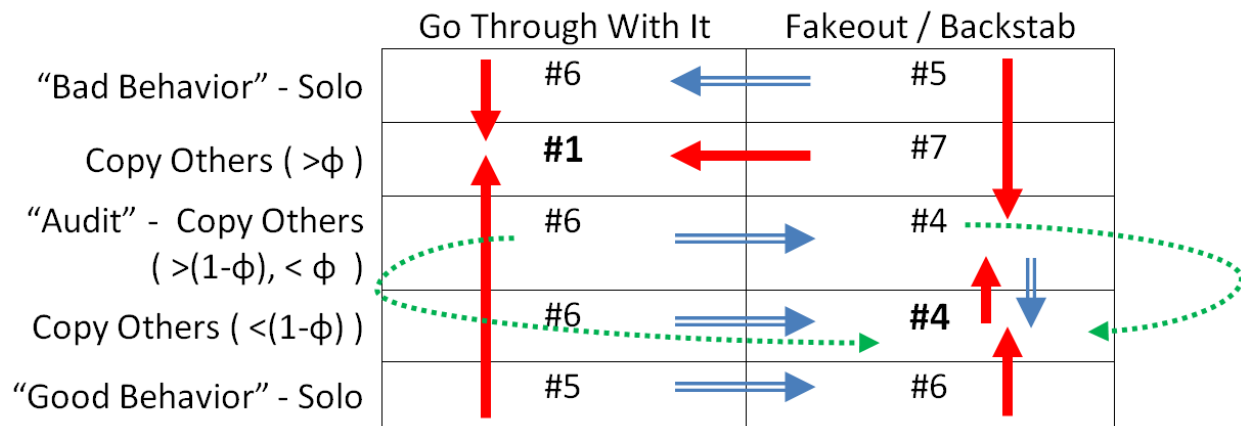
|  | Go Through With It | Fakeout / Backstab |
|---|---|---|
| “Bad Behavior” - Solo | #6 | #5 |
| Copy Others ( >ϕ ) | **#1** | #7 |
| “Audit” - Copy Others ( >(1-ϕ), < ϕ ) | #6 | #4 |
| Copy Others ( <(1-ϕ) ) | #6 | **#4** |
| “Good Behavior” - Solo | #5 | #6 |